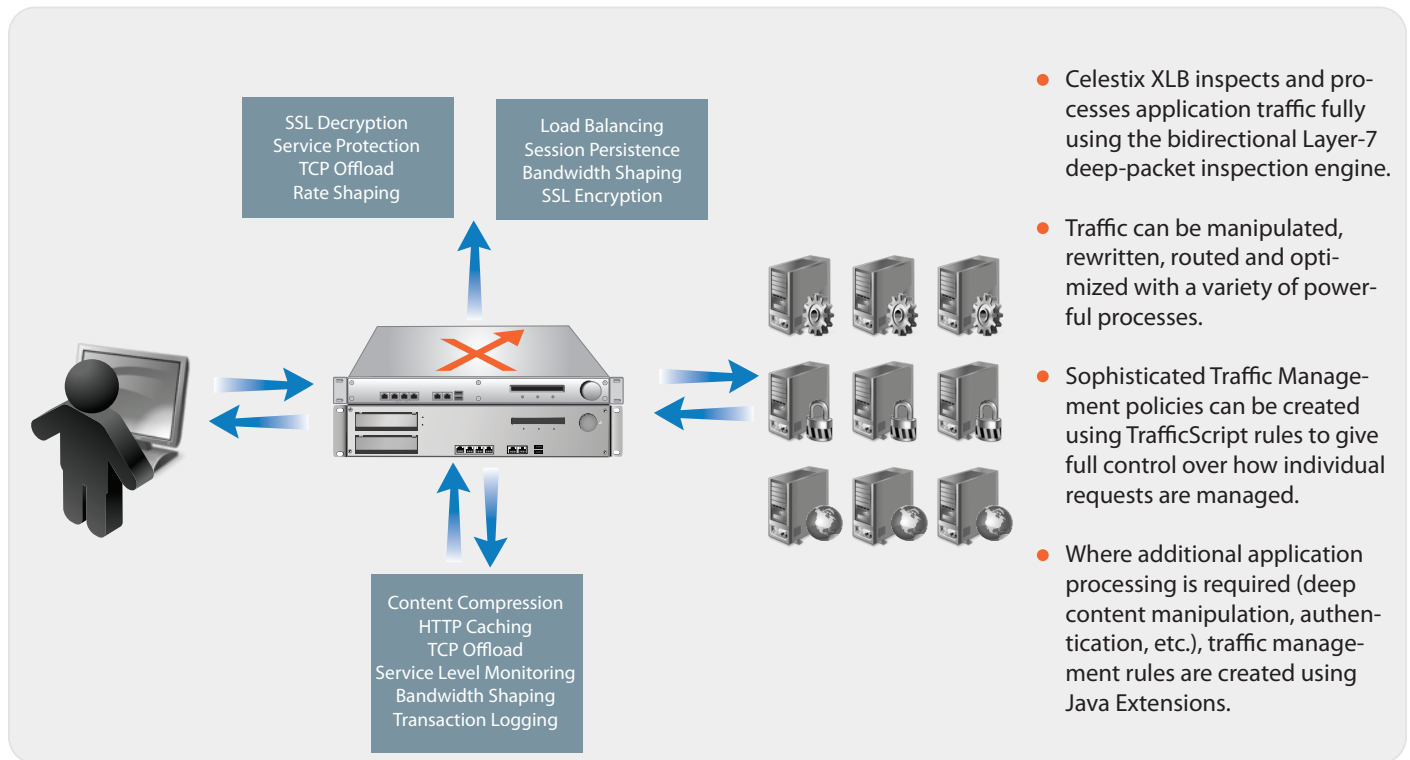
SSL Decryption
Service Protection
TCP Offload
Rate Shaping

Load Balancing
Session Persistence
Bandwidth Shaping
SSL Encryption

Content Compression
HTTP Caching
TCP Offload
Service Level Monitoring
Bandwidth Shaping
Transaction Logging

- Celestix XLB inspects and processes application traffic fully using the bidirectional Layer-7 deep-packet inspection engine.

- Traffic can be manipulated, rewritten, routed and optimized with a variety of powerful processes.

- Sophisticated Traffic Management policies can be created using TrafficScript rules to give full control over how individual requests are managed.

- Where additional application processing is required (deep content manipulation, authentication, etc.), traffic management rules are created using Java Extensions.